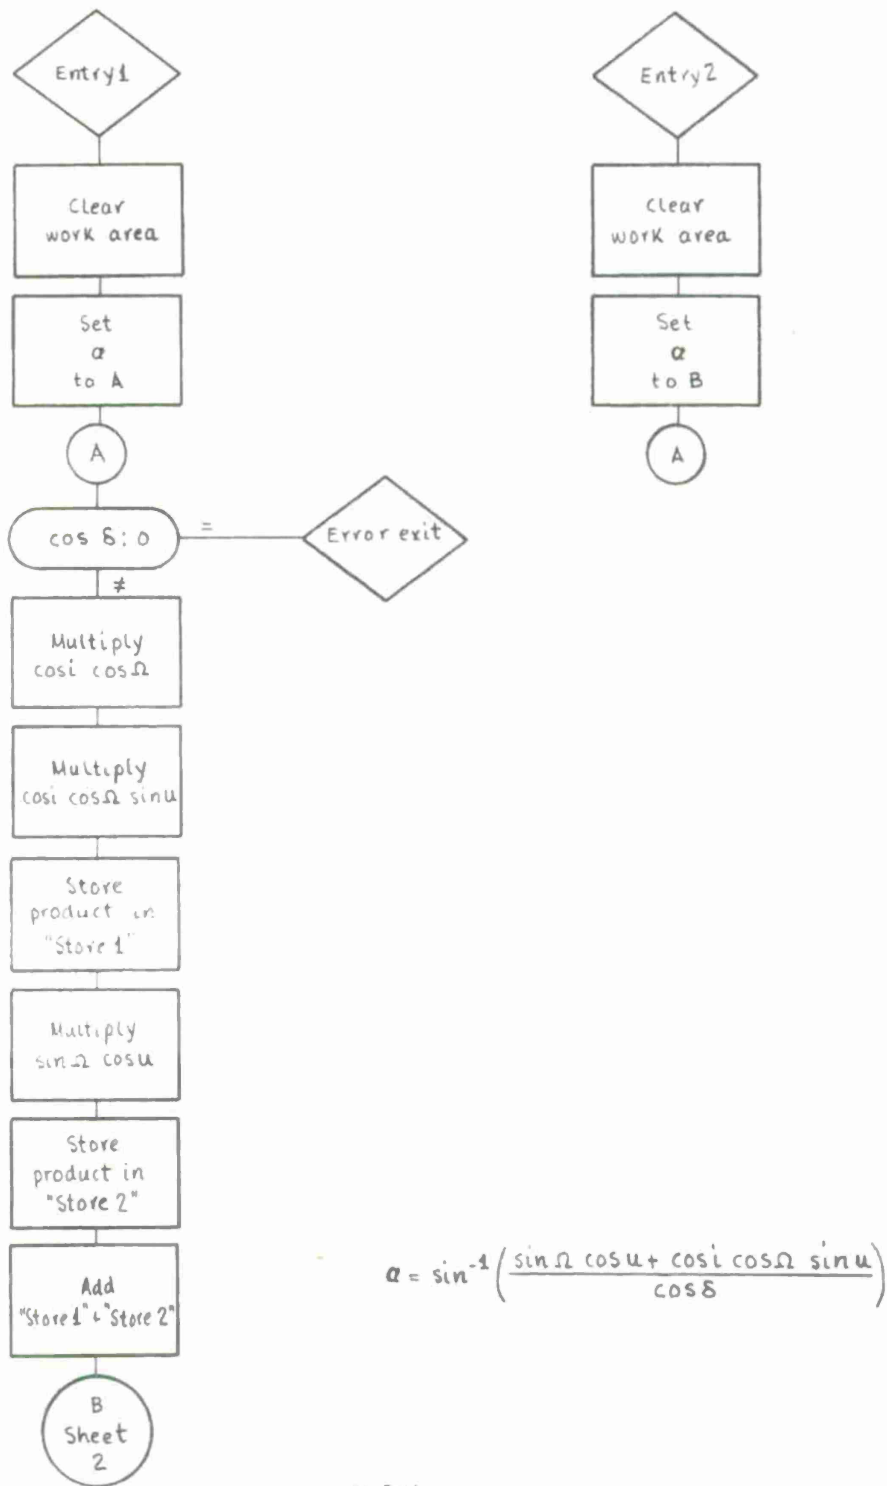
Entry1

Clear work area

Set $\alpha$ to A

A

cos $\delta$ : 0

=

Error exit

≠

Multiply cosi cos$\Omega$

Multiply cosi cos$\Omega$ sinu

Store product in "Store 1"

Multiply sin$\Omega$ cosu

Store product in "Store 2"

Add "Store 1" + "Store 2"

B Sheet 2

Entry2

Clear work area

Set $\alpha$ to B

A

$\alpha = \sin^{-1}\left(\frac{\sin\Omega \cos u + \cos i \cos\Omega \sin u}{\cos\delta}\right)$